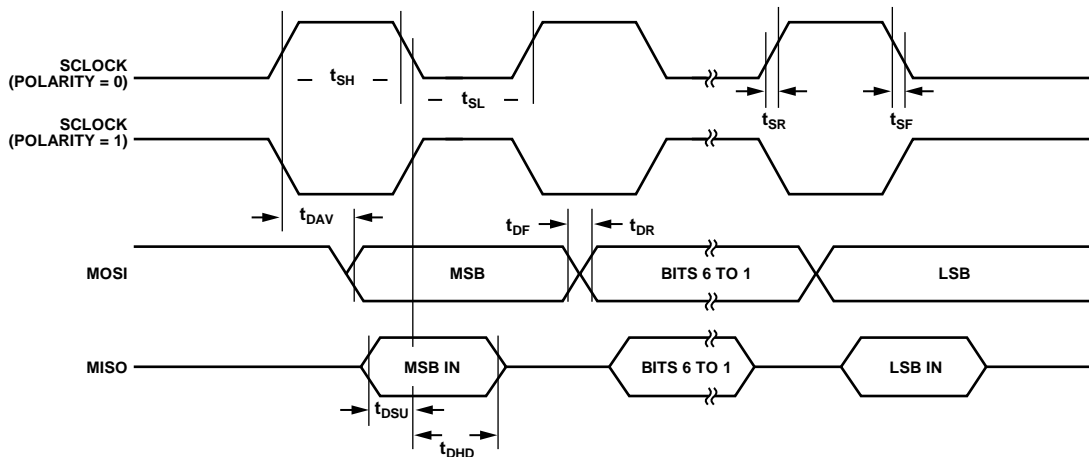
SCLOCK (POLARITY = 0)

$t_{SH}$

$t_{SL}$

$t_{SR}$

$t_{SF}$

SCLOCK (POLARITY = 1)

$t_{DAV}$

$t_{DF}$

$t_{DR}$

MOSI

MSB

BITS 6 TO 1

LSB

MISO

MSB IN

BITS 6 TO 1

LSB IN

$t_{DSU}$

$t_{DHD}$